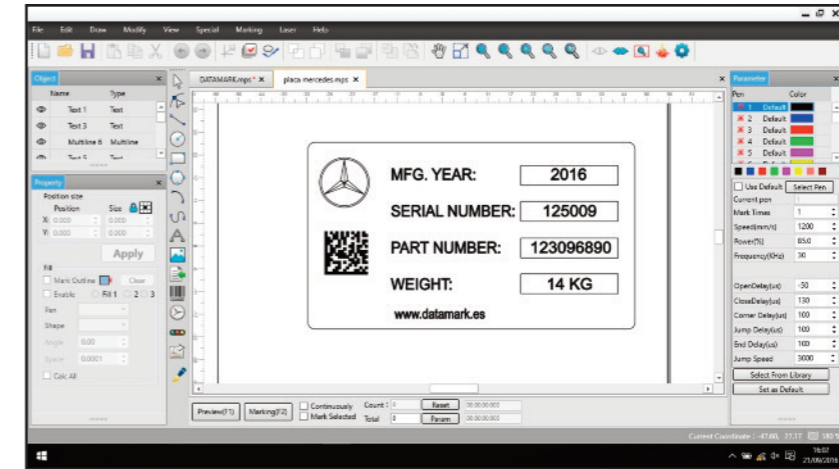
File Edit Draw Modify View Special Marking Laser Help

Object
Name Type
Text 1 Text
Text 3 Text
Multiline 6 Multiline
Text 5 Text

Property
Position size
Position Size
X 0.000 0.000
Y 0.000 0.000
Apply
Fill
Mark Outline Clear
Enable Fill 1 2 3
Pen
Shape
Angle 0.00
Space 0.0001
Calc All

DATAMARK.mps* ×
placa mercedes.mps ×

MFG. YEAR: 2016
SERIAL NUMBER: 125009
PART NUMBER: 123096890
WEIGHT: 14 KG
www.datamark.es

Preview(F1) Marking(F2) Continuously Mark Selected Count : 0 Total 0 Reset Param 00:00:00.000 00:00:00.000

Parameter
Pen Color
1 Default
2 Default
3 Default
4 Default
5 Default
Use Default Select Pen
Current pen
Mark Times 1
Speed(mm/s) 1200
Power(%) 85.0
Frequency(KHz) 30
OpenDelay(us) -50
CloseDelay(us) 130
Corner Delay(us) 100
Jump Delay(us) 100
End Delay(us) 100
Jump Speed 3000
Select From Library
Set as Default

Current Coordinate : -47.60, 27.17
16:02
21/09/2016